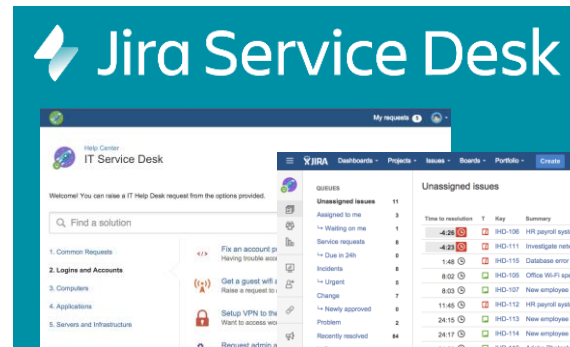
Jira Service Desk

My requests 1

Help Center
IT Service Desk

Welcome! You can raise a IT Help Desk request from the options provided.

Find a solution

1. Common Requests
2. Logins and Accounts
3. Computers
4. Applications
5. Servers and Infrastructure

Fix an account p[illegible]
Having trouble acc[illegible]

Get a guest wifi a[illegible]
Raise a request to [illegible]

Setup VPN to the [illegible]
Want to access wo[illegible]

Request admin a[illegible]

JIRA Dashboards Projects Issues Boards Portfolio Create

QUEUES
Unassigned issues 11
Assigned to me 3
↳ Waiting on me 1
Service requests 8
↳ Due in 24h 0
Incidents 5
↳ Urgent 5
Change 7
↳ Newly approved 0
Problem 2
Recently resolved 84

Unassigned issues

| Time to resolution | T | Key | Summary |
|---|---|---|---|
| -4:26 | | IHD-106 | HR payroll syst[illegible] |
| -4:23 | | IHD-111 | Investigate net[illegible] |
| 1:48 | | IHD-115 | Database error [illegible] |
| 8:02 | | IHD-105 | Office Wi-Fi spe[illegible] |
| 8:03 | | IHD-107 | New employee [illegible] |
| 11:45 | | IHD-112 | HR payroll syst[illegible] |
| 24:15 | | IHD-113 | New employee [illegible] |
| 24:17 | | IHD-114 | New employee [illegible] |